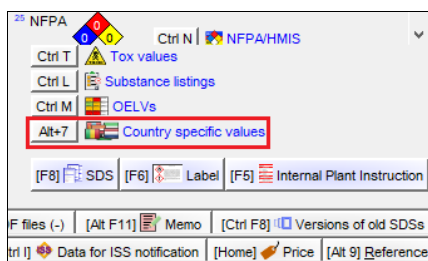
25 NFPA 0 0 0

Ctrl N NFPA/HMIS

Ctrl T Tox values

Ctrl L Substance listings

Ctrl M OELVs

Alt+7 Country specific values

[F8] SDS [F6] Label [F5] Internal Plant Instruction

F files (-) [Alt F11] Memo [Ctrl F8] Versions of old SDSs

trl I] Data for ISS notification [Home] Price [Alt 9] Reference